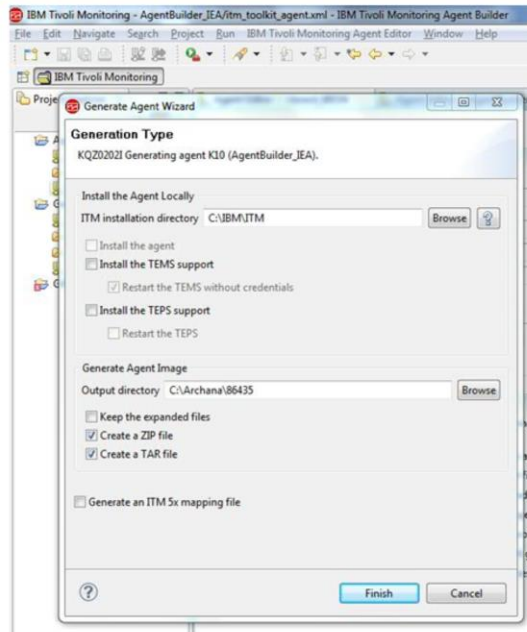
IBM Tivoli Monitoring - AgentBuilder_IEA/itm_toolkit_agent.xml - IBM Tivoli Monitoring Agent Builder
File Edit Navigate Search Project Run IBM Tivoli Monitoring Agent Editor Window Help
IBM Tivoli Monitoring
Proje
Generate Agent Wizard
Generation Type
KQZ0202I Generating agent K10 (AgentBuilder_IEA).
Install the Agent Locally
ITM installation directory C:\IBM\ITM
Browse
Install the agent
Install the TEMS support
Restart the TEMS without credentials
Install the TEPS support
Restart the TEPS
Generate Agent Image
Output directory C:\Archana\86435
Browse
Keep the expanded files
Create a ZIP file
Create a TAR file
Generate an ITM 5x mapping file
Finish
Cancel